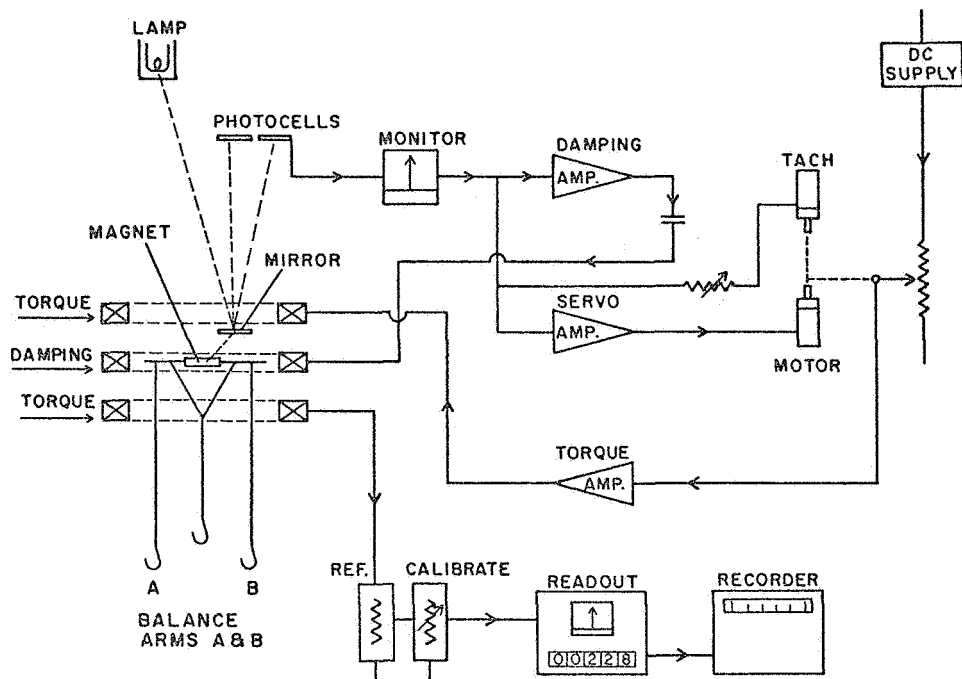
LAMP

DC SUPPLY

PHOTOCELLS

MONITOR

DAMPING

AMP.

TACH

MAGNET

MIRROR

TORQUE

SERVO

AMP.

DAMPING

MOTOR

TORQUE

TORQUE

AMP.

A

B

BALANCE ARMS A & B

REF.

CALIBRATE

READOUT

00228

RECORDER